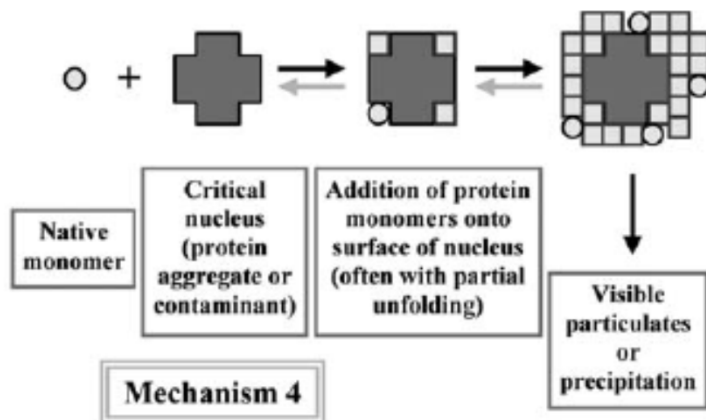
+

Native monomer

Critical nucleus (protein aggregate or contaminant)

Addition of protein monomers onto surface of nucleus (often with partial unfolding)

Visible particulates or precipitation

Mechanism 4